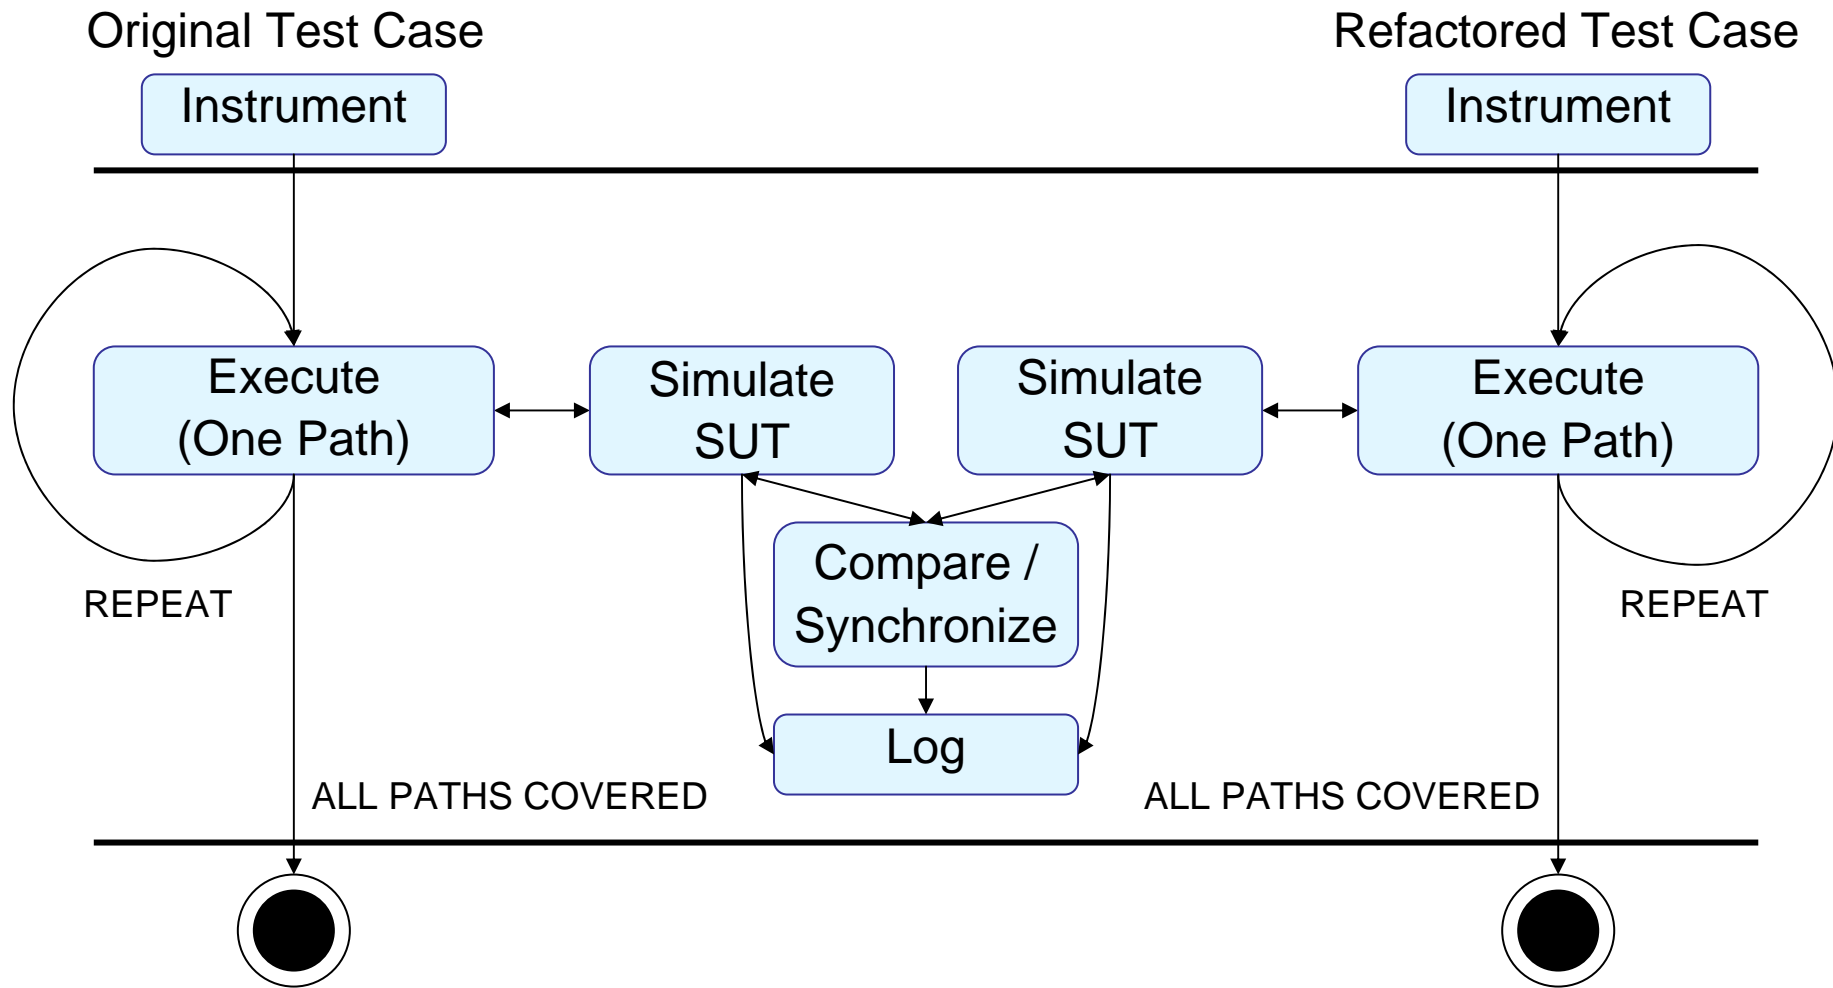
Original Test Case

Refactored Test Case

Instrument

Instrument

Execute (One Path)

Simulate SUT

Simulate SUT

Execute (One Path)

Compare / Synchronize

REPEAT

REPEAT

Log

ALL PATHS COVERED

ALL PATHS COVERED